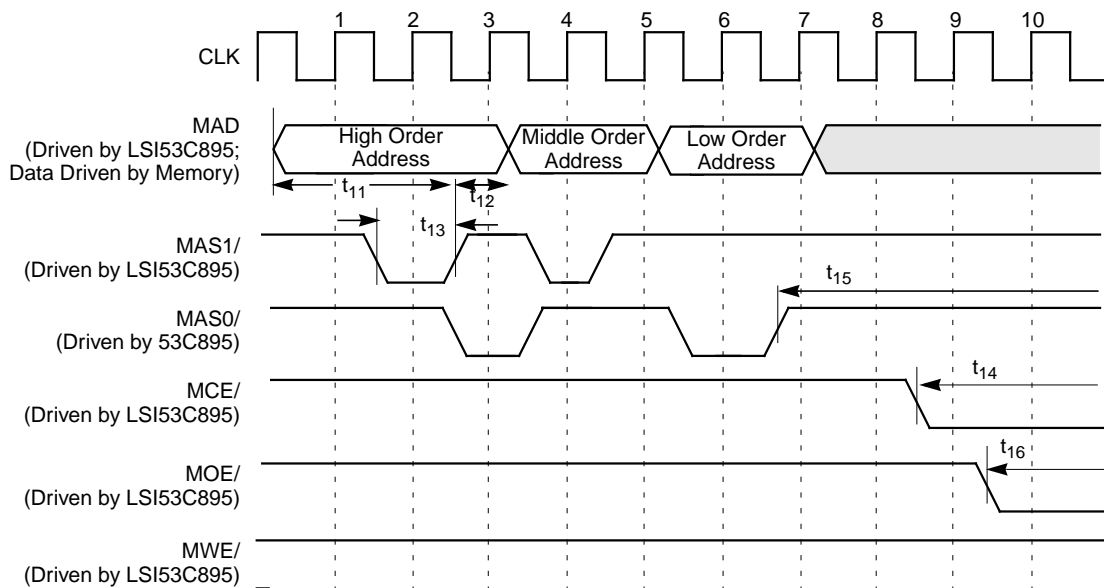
1 2 3 4 5 6 7 8 9 10

CLK

MAD
(Driven by LSI53C895;
Data Driven by Memory)

High Order
Address

Middle Order
Address

Low Order
Address

$t_{11}$

$t_{12}$

$t_{13}$

MAS1/
(Driven by LSI53C895)

$t_{15}$

MAS0/
(Driven by 53C895)

MCE/
(Driven by LSI53C895)

$t_{14}$

MOE/
(Driven by LSI53C895)

$t_{16}$

MWE/
(Driven by LSI53C895)